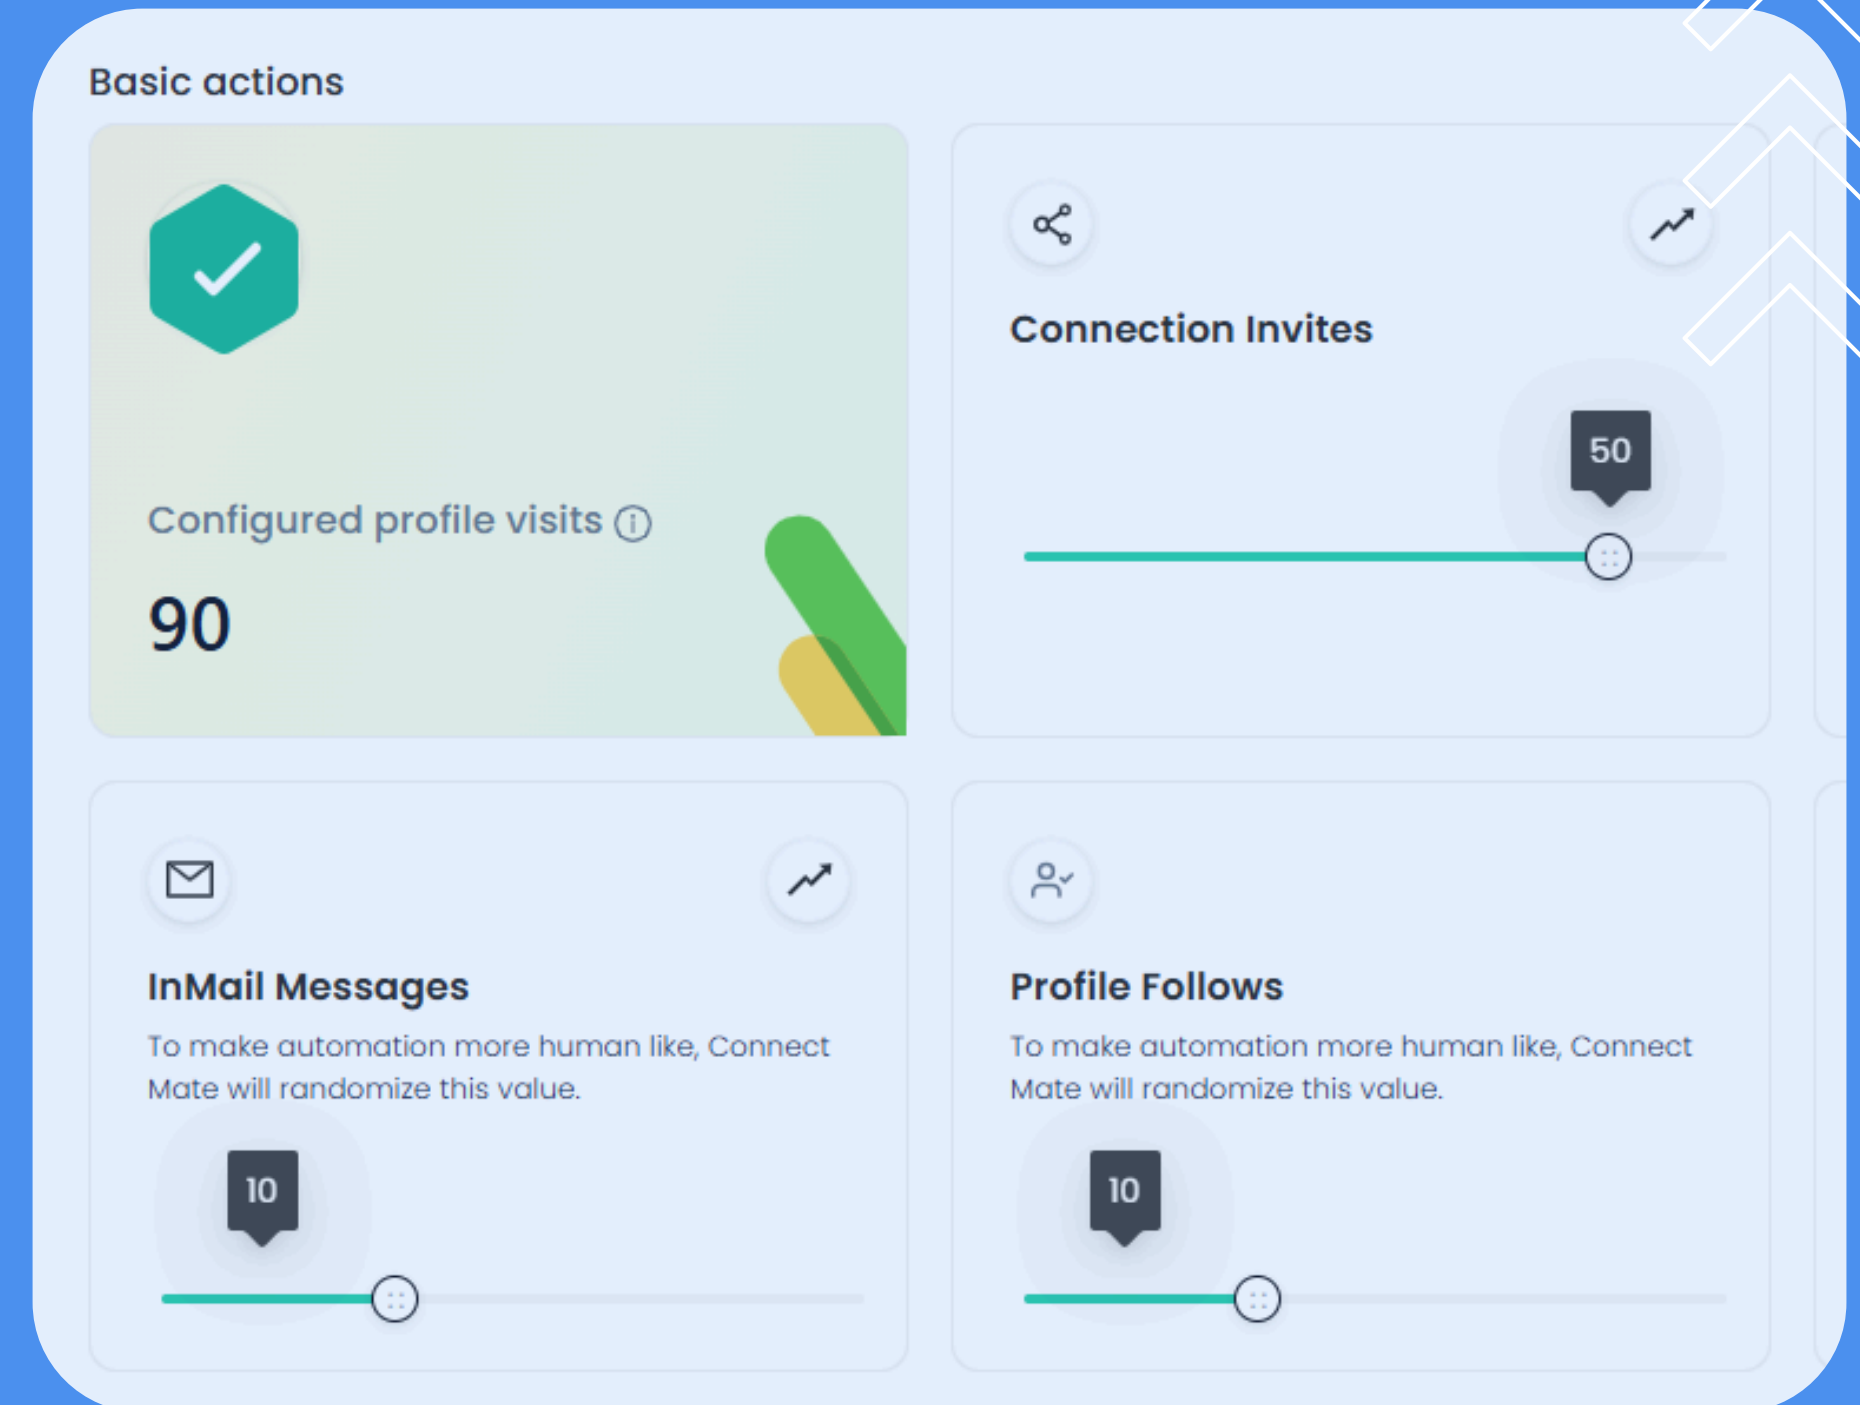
Basic actions

Configured profile visits ⓘ

90

Connection Invites

50

InMail Messages

To make automation more human like, Connect Mate will randomize this value.

10

Profile Follows

To make automation more human like, Connect Mate will randomize this value.

10